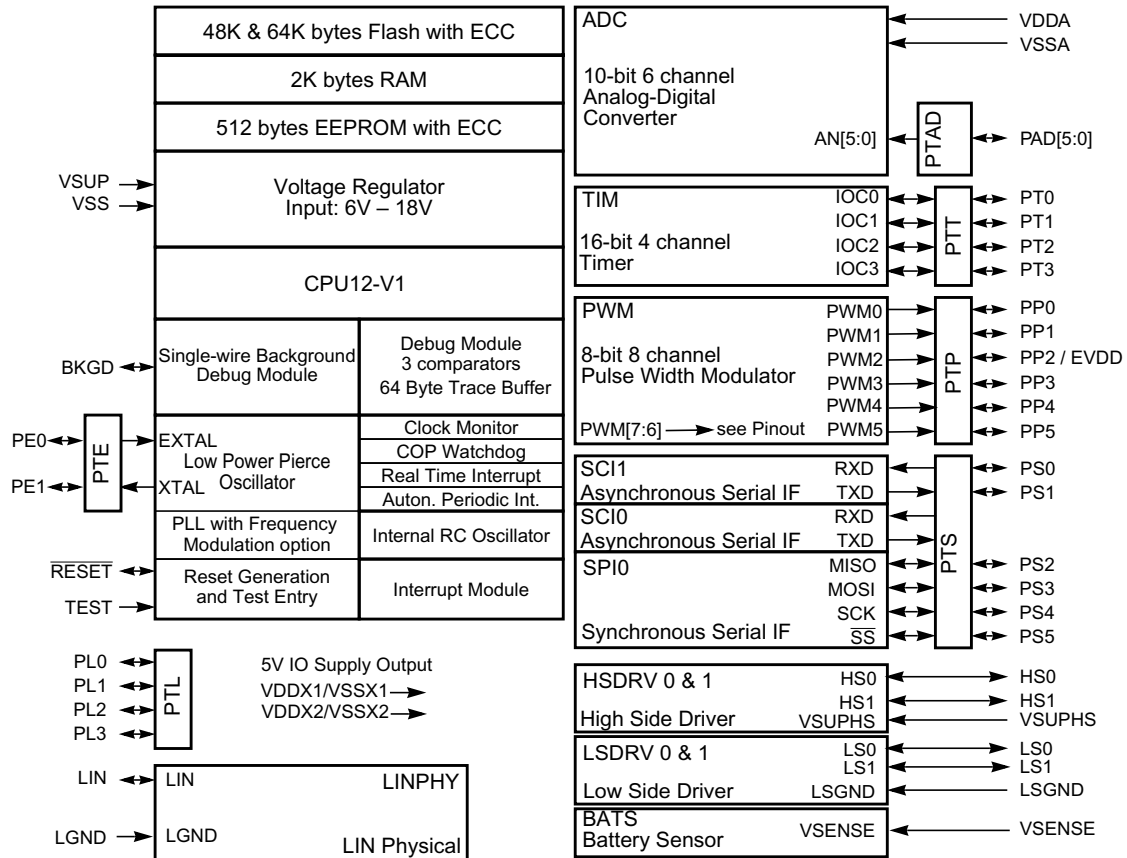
48K & 64K bytes Flash with ECC

2K bytes RAM

512 bytes EEPROM with ECC

VSUP
VSS

Voltage Regulator
Input: 6V – 18V

CPU12-V1

BKGD

Single-wire Background Debug Module

Debug Module
3 comparators
64 Byte Trace Buffer

PE0
PE1
PTE
EXTAL
XTAL
Low Power Pierce Oscillator

Clock Monitor
COP Watchdog
Real Time Interrupt
Auton. Periodic Int.

PLL with Frequency Modulation option

Internal RC Oscillator

$\overline{RESET}$
TEST

Reset Generation and Test Entry

Interrupt Module

PL0
PL1
PL2
PL3
PTL

5V IO Supply Output
VDDX1/VSSX1
VDDX2/VSSX2

LIN
LGND
LIN
LGND
LINPHY
LIN Physical

ADC
VDDA
VSSA
10-bit 6 channel
Analog-Digital
Converter
AN[5:0]
PTAD
PAD[5:0]

TIM
16-bit 4 channel
Timer
IOC0
IOC1
IOC2
IOC3
PTT
PT0
PT1
PT2
PT3

PWM
8-bit 8 channel
Pulse Width Modulator
PWM0
PWM1
PWM2
PWM3
PWM4
PWM5
PWM[7:6] see Pinout
PTP
PP0
PP1
PP2 / EVDD
PP3
PP4
PP5

SCI1
Asynchronous Serial IF
RXD
TXD
SCI0
Asynchronous Serial IF
RXD
TXD
SPI0
Synchronous Serial IF
MISO
MOSI
SCK
$\overline{SS}$
PTS
PS0
PS1
PS2
PS3
PS4
PS5

HSDRV 0 & 1
High Side Driver
HS0
HS1
VSUPHS
HS0
HS1
VSUPHS

LSDRV 0 & 1
Low Side Driver
LS0
LS1
LSGND
LS0
LS1
LSGND

BATS
Battery Sensor
VSENSE
VSENSE